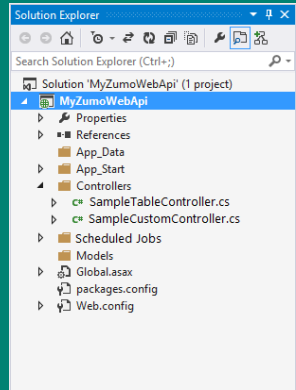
Solution Explorer

Search Solution Explorer (Ctrl+;)

Solution 'MyZumoWebApi' (1 project)
MyZumoWebApi
Properties
References
App_Data
App_Start
Controllers
C# SampleTableController.cs
C# SampleCustomController.cs
Scheduled Jobs
Models
Global.asax
packages.config
Web.config